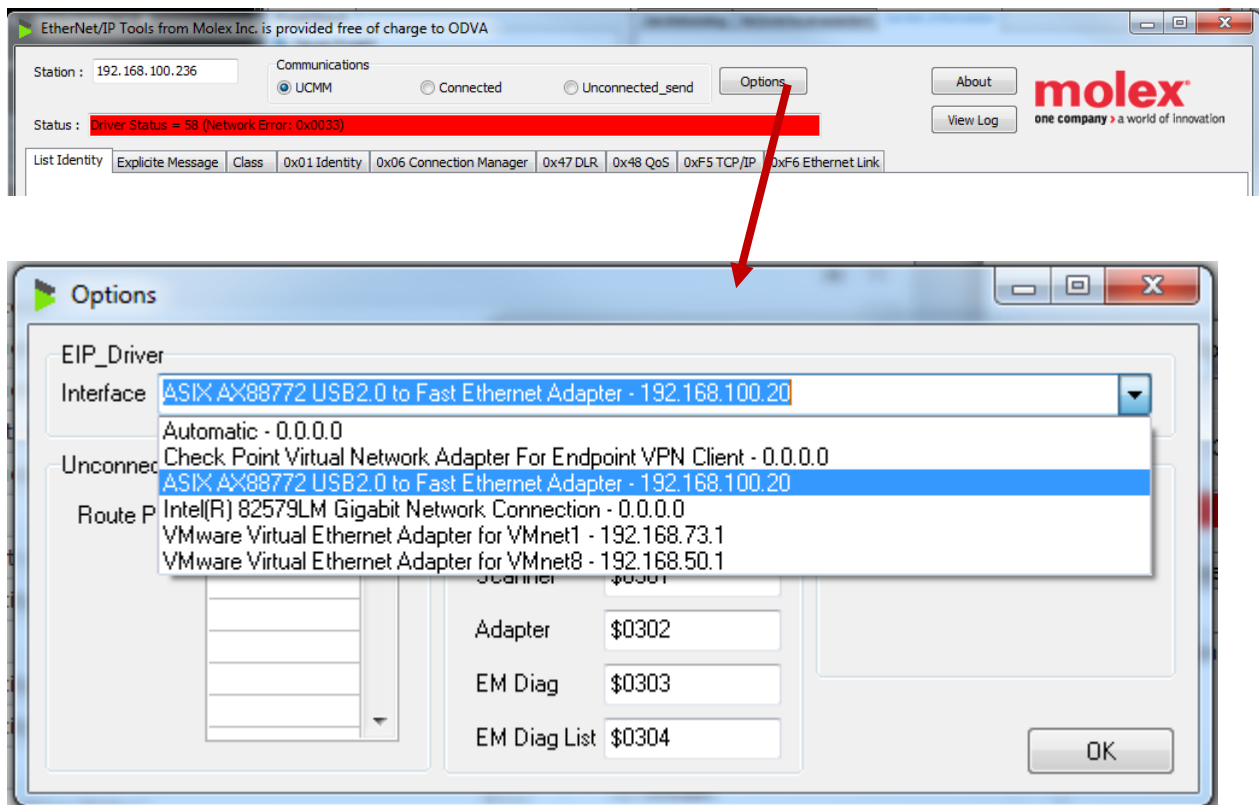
EtherNet/IP Tools from Molex Inc. is provided free of charge to ODVA

Station : 192.168.100.236

Communications
UCMM
Connected
Unconnected_send

Options

About
View Log

molex
one company > a world of innovation

Status : Driver Status = 58 (Network Error: 0x0033)

List Identity | Explicite Message | Class | 0x01 Identity | 0x06 Connection Manager | 0x47 DLR | 0x48 QoS | 0xF5 TCP/IP | 0xF6 Ethernet Link

Options

EIP_Driver
Interface ASIX AX88772 USB2.0 to Fast Ethernet Adapter - 192.168.100.20

Automatic - 0.0.0.0
Check Point Virtual Network Adapter For Endpoint VPN Client - 0.0.0.0
ASIX AX88772 USB2.0 to Fast Ethernet Adapter - 192.168.100.20
Intel(R) 82579LM Gigabit Network Connection - 0.0.0.0
VMware Virtual Ethernet Adapter for VMnet1 - 192.168.73.1
VMware Virtual Ethernet Adapter for VMnet8 - 192.168.50.1

Unconne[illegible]
Route P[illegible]

Scanner $0301
Adapter $0302
EM Diag $0303
EM Diag List $0304

OK